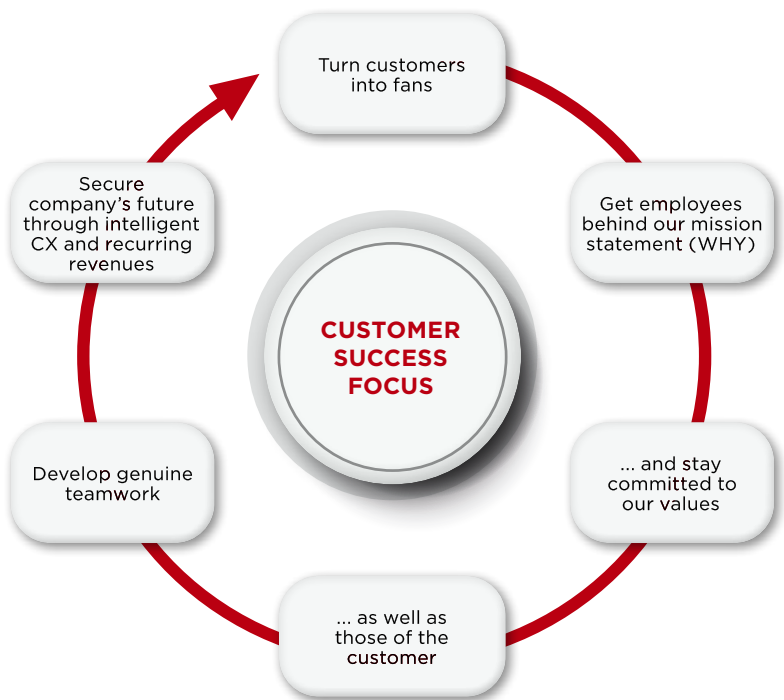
Turn customers into fans

Get employees behind our mission statement (WHY)

... and stay committed to our values

... as well as those of the customer

Develop genuine teamwork

Secure company's future through intelligent CX and recurring revenues

CUSTOMER SUCCESS FOCUS